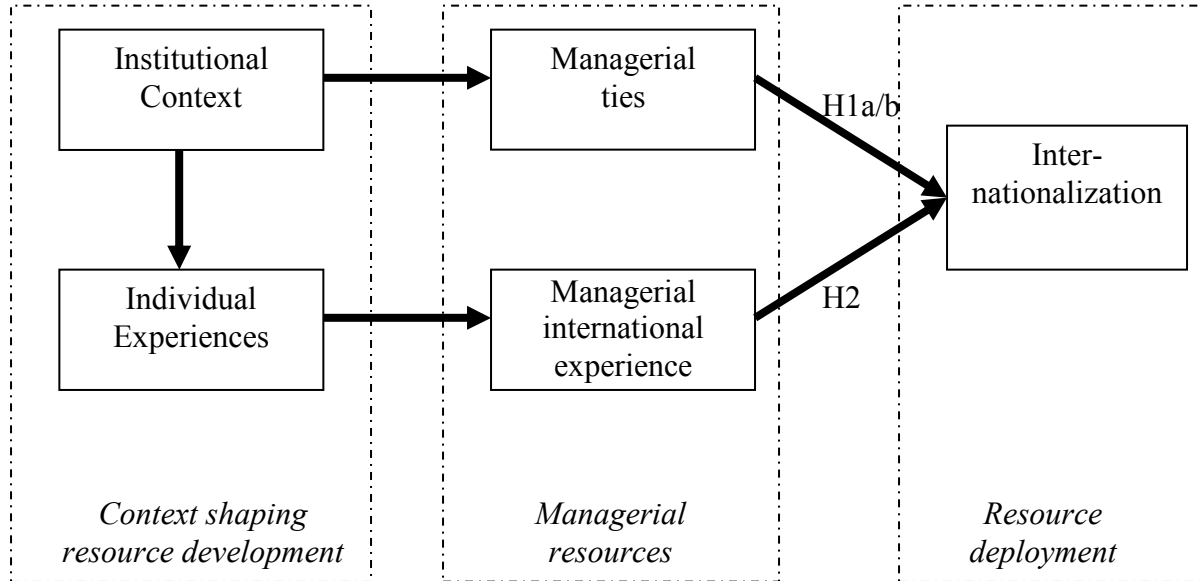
Institutional Context

Individual Experiences

Managerial ties

Managerial international experience

H1a/b

H2

Internationalization

*Context shaping resource development*

*Managerial resources*

*Resource deployment*